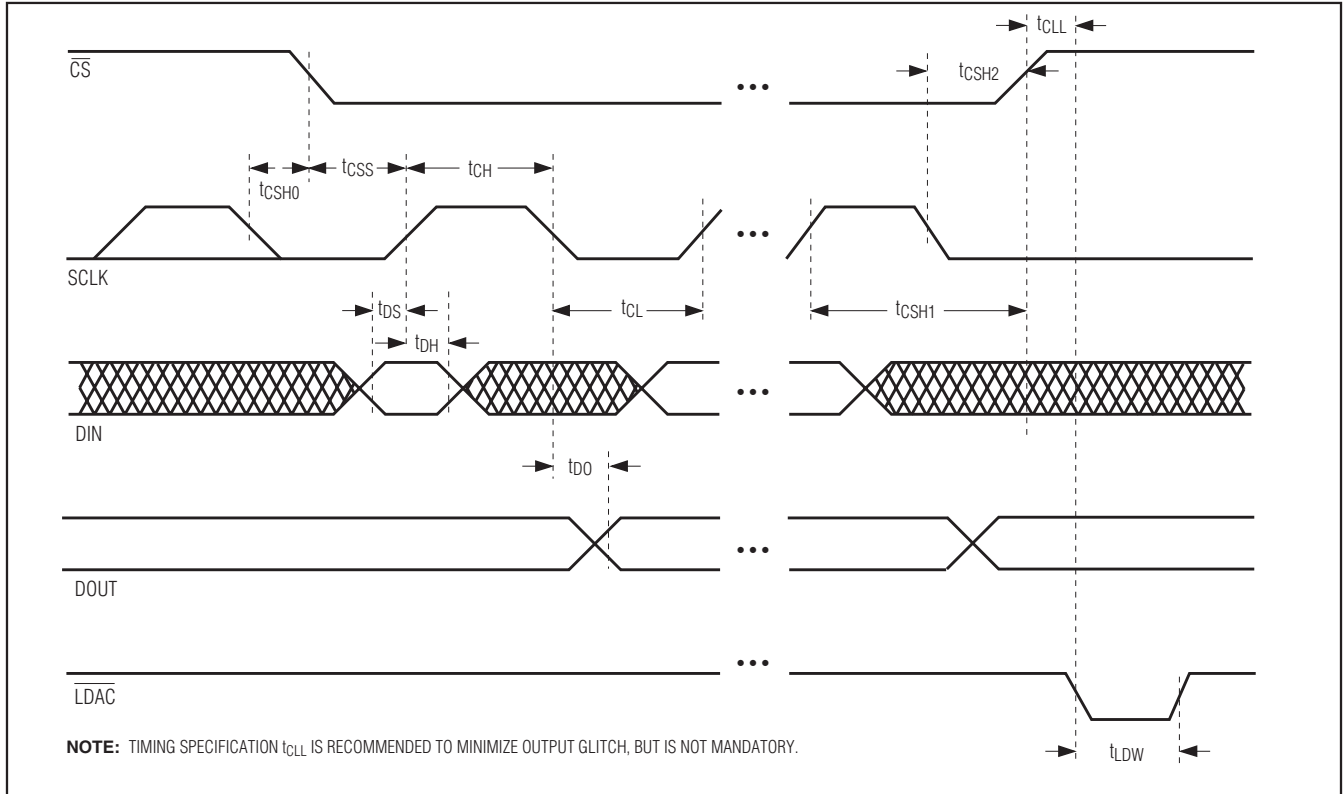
$t_{CLL}$

$\overline{CS}$

$t_{CSH2}$

$t_{CSH0}$ $t_{CSS}$ $t_{CH}$

SCLK

$t_{DS}$

$t_{DH}$

$t_{CL}$

$t_{CSH1}$

DIN

$t_{DO}$

DOUT

$\overline{LDAC}$

**NOTE:** TIMING SPECIFICATION $t_{CLL}$ IS RECOMMENDED TO MINIMIZE OUTPUT GLITCH, BUT IS NOT MANDATORY.

$t_{LDW}$